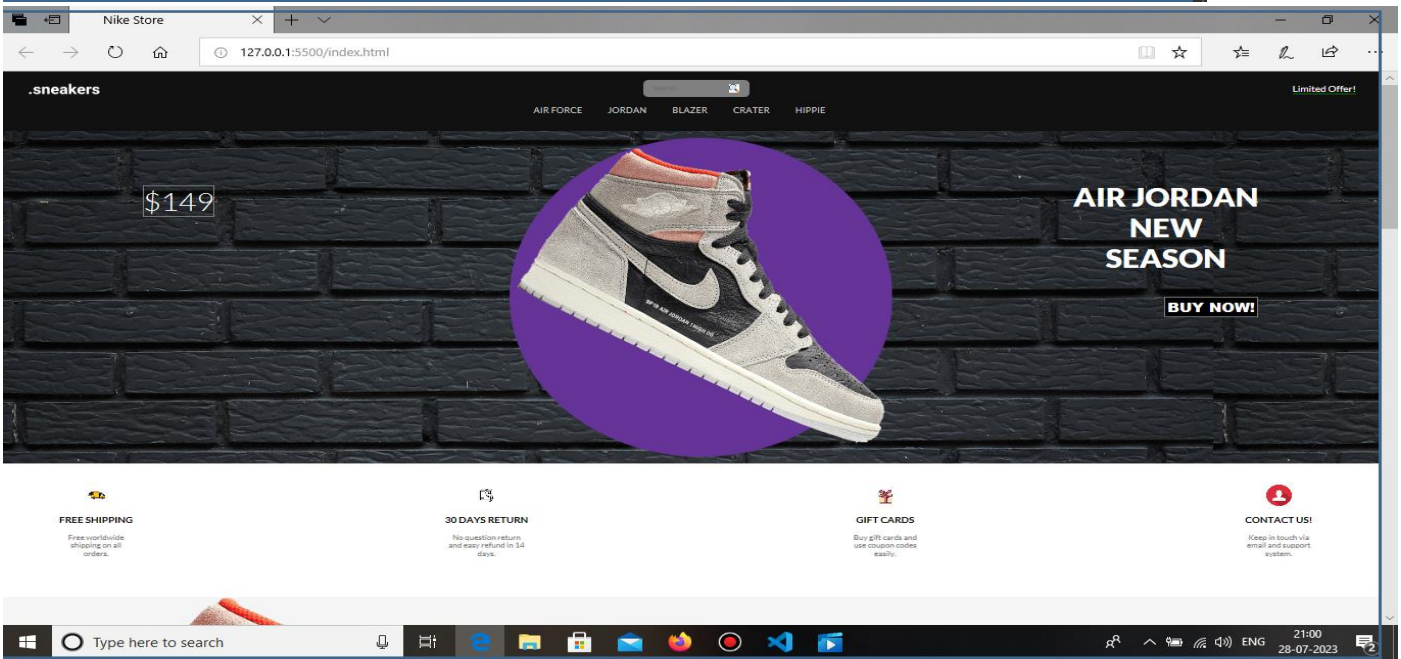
Nike Store

127.0.0.1:5500/index.html

.sneakers

AIR FORCE JORDAN BLAZER CRATER HIPPIE

Limited Offer!

$149

AIR JORDAN NEW SEASON

BUY NOW!

FREE SHIPPING
Free worldwide shipping on all orders.

30 DAYS RETURN
No question return and easy refund in 14 days.

GIFT CARDS
Buy gift cards and use coupon codes easily.

CONTACT US!
Keep in touch via email and support system.

Type here to search

ENG 21:00 28-07-2023